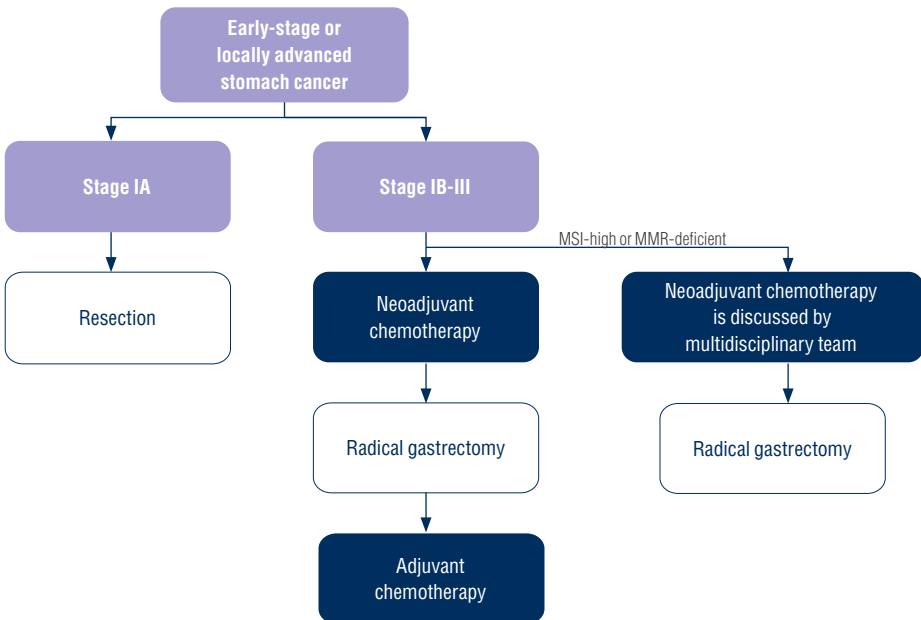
Early-stage or locally advanced stomach cancer

Stage IA

Stage IB-III

MSI-high or MMR-deficient

Resection

Neoadjuvant chemotherapy

Neoadjuvant chemotherapy is discussed by multidisciplinary team

Radical gastrectomy

Radical gastrectomy

Adjuvant chemotherapy